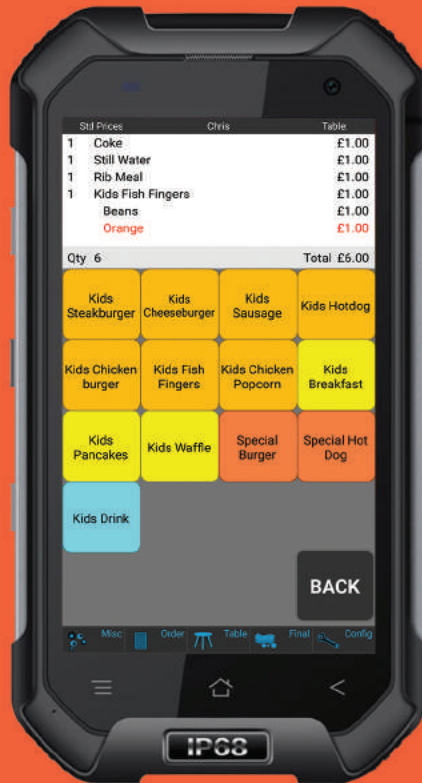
Std Prices Chris Table

| | | |
|---|---|---|
| 1 | Coke | £1.00 |
| 1 | Still Water | £1.00 |
| 1 | Rib Meal | £1.00 |
| 1 | Kids Fish Fingers | £1.00 |
| | Beans | £1.00 |
| | Orange | £1.00 |

Qty 6 Total £6.00

Kids Steakburger
Kids Cheeseburger
Kids Sausage
Kids Hotdog
Kids Chicken burger
Kids Fish Fingers
Kids Chicken Popcorn
Kids Breakfast
Kids Pancakes
Kids Waffle
Special Burger
Special Hot Dog
Kids Drink

BACK

Misc Order Table Final Config

IP68